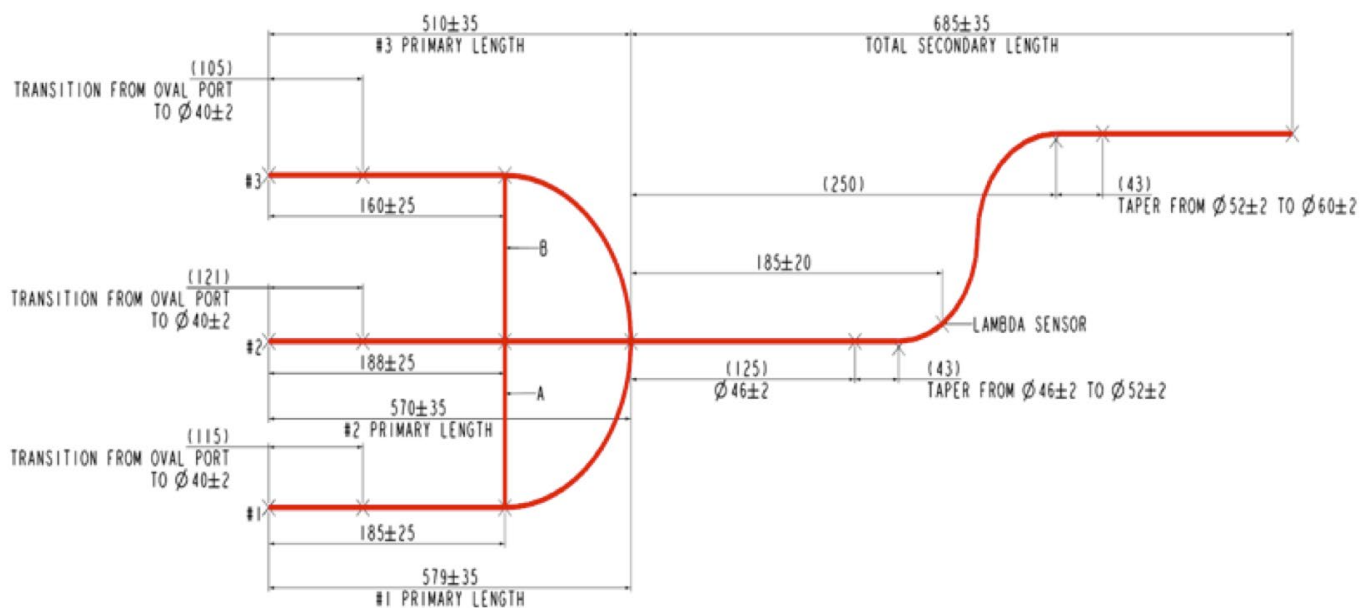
510±35
#3 PRIMARY LENGTH

685±35
TOTAL SECONDARY LENGTH

(105)
TRANSITION FROM OVAL PORT TO Ø40±2

#3

160±25

(250)

(43)
TAPER FROM Ø52±2 TO Ø60±2

B

185±20

(121)
TRANSITION FROM OVAL PORT TO Ø40±2

LAMBDA SENSOR

#2

188±25

(125)
Ø46±2

(43)
TAPER FROM Ø46±2 TO Ø52±2

A

570±35
#2 PRIMARY LENGTH

(115)
TRANSITION FROM OVAL PORT TO Ø40±2

#1

185±25

579±35
#1 PRIMARY LENGTH